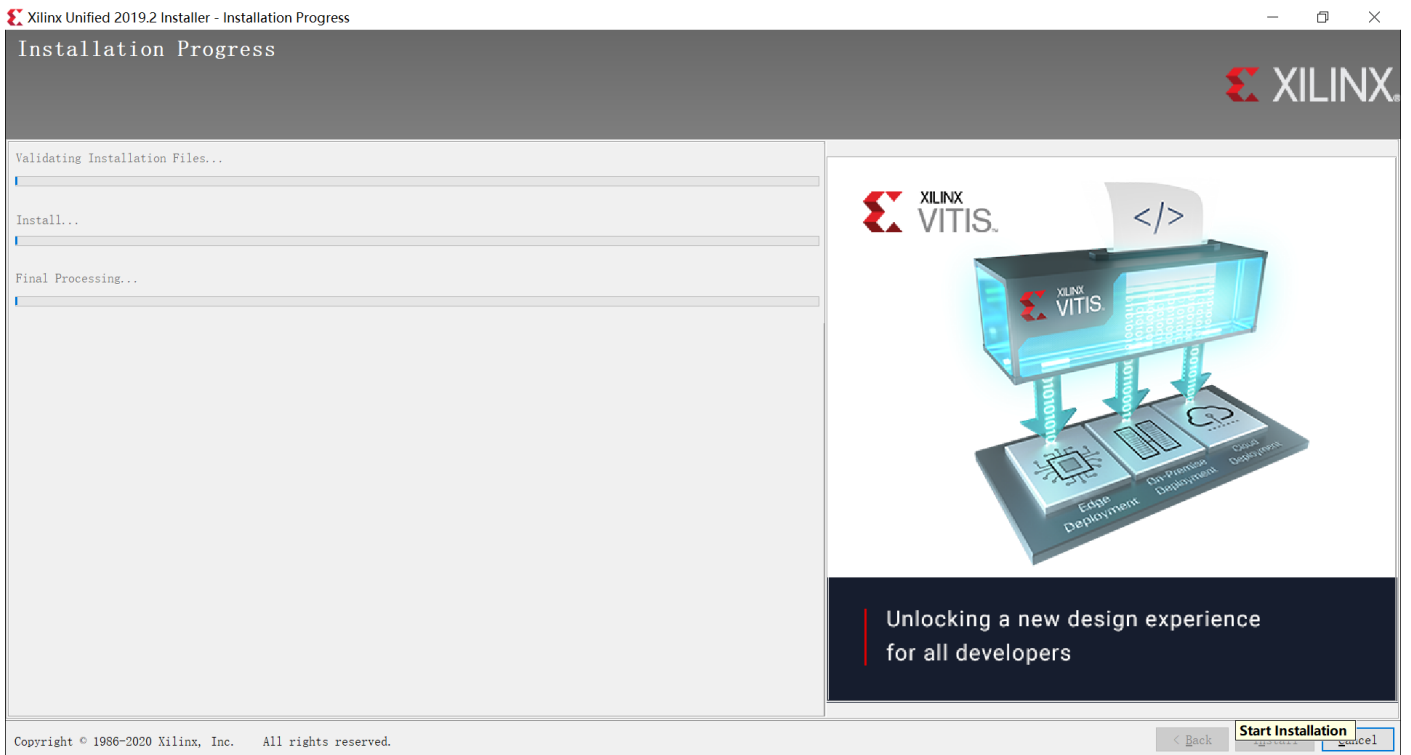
Xilinx Unified 2019.2 Installer - Installation Progress

Installation Progress

XILINX

Validating Installation Files...

Install...

Final Processing...

XILINX VITIS

</>

XILINX VITIS

Edge Deployment

On-Premise Deployment

Cloud Deployment

Unlocking a new design experience for all developers

Copyright © 1986-2020 Xilinx, Inc. All rights reserved.

< Back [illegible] Start Installation Cancel